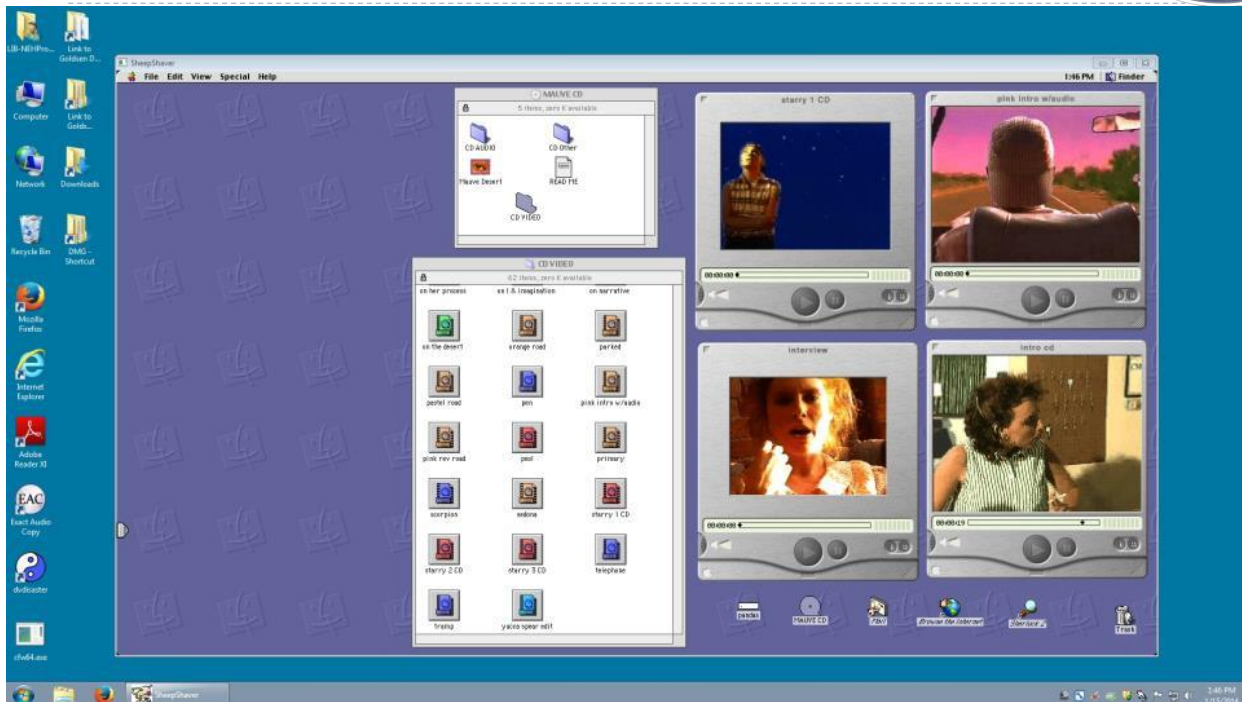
LIB-NEHPro...

Link to Goldsen D...

Computer

Link to Golds...

Network

Downloads

Recycle Bin

DMG - Shortcut

Mozilla Firefox

Internet Explorer

Adobe Reader XI

Exact Audio Copy

dvdisaster

cfw64.exe

SheepShaver

File Edit View Special Help

1:46 PM Finder

MAUVE CD

5 items, zero K available

CD AUDIO

CD Other

Mauve Desert

READ ME

CD VIDEO

CD VIDEO

62 items, zero K available

on her process

on l & imagination

on narrative

on the desert

orange road

parked

pastel road

pen

pink intro w/audio

pink rev road

pool

primary

scorpion

sedona

starry 1 CD

starry 2 CD

starry 3 CD

telephone

tromp

yucca spear edit

starry 1 CD

00:00:00

pink intro w/audio

00:00:00

interview

00:00:00

intro cd

00:00:19

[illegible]

MAUVE CD

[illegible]

Browse the Internet

Sherlock 2

Trash

SheepShaver

3:46 PM